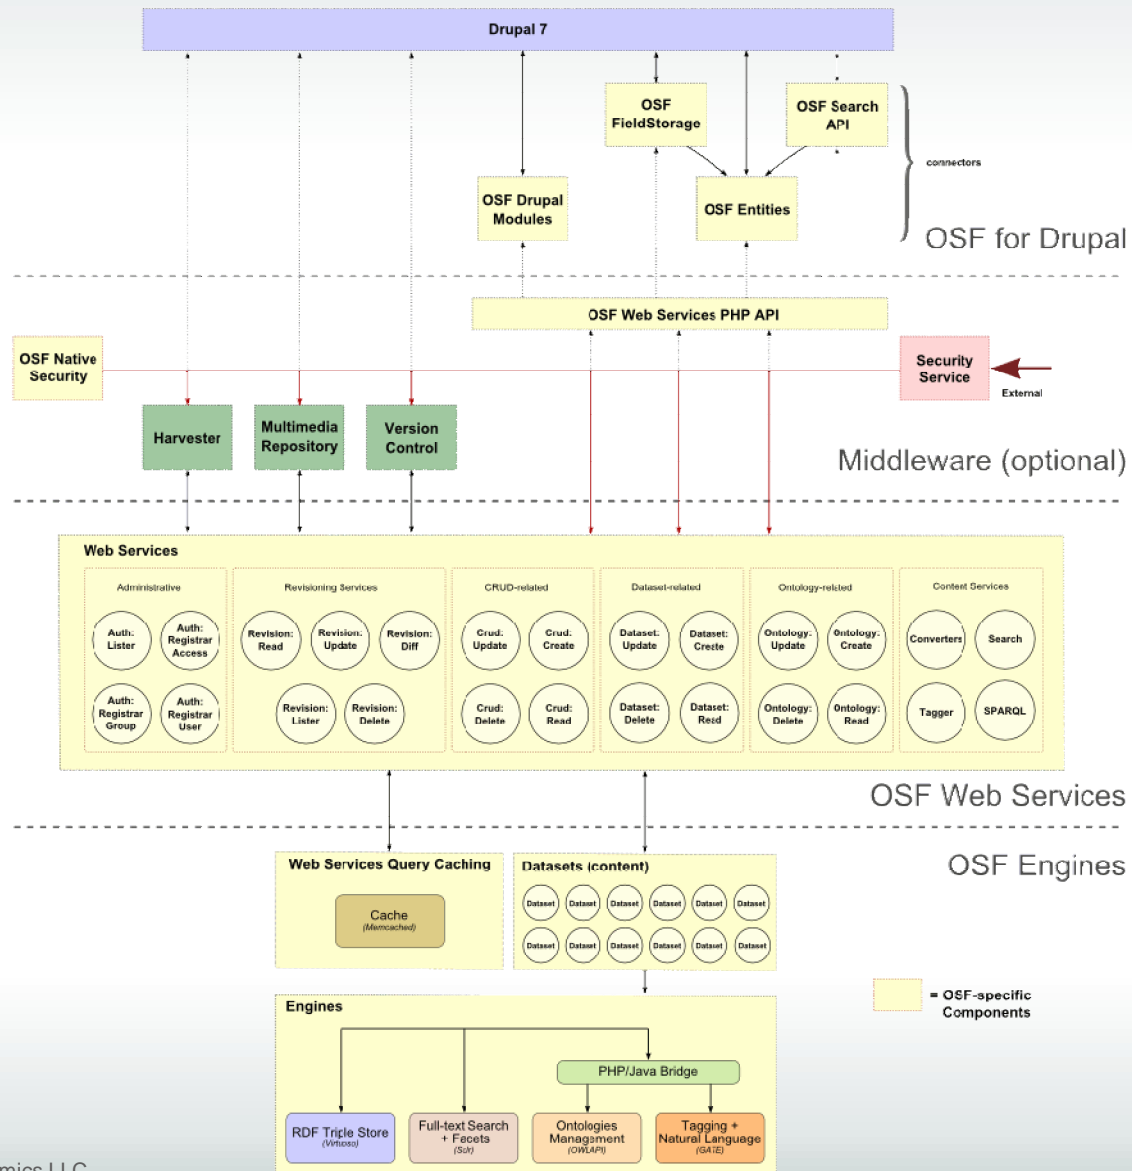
Drupal 7

OSF FieldStorage

OSF Search API

connectors

OSF Drupal Modules

OSF Entities

OSF for Drupal

OSF Web Services PHP API

OSF Native Security

Security Service

External

Harvester

Multimedia Repository

Version Control

Middleware (optional)

Web Services

Administrative

Auth: Lister

Auth: Registrar Access

Auth: Registrar Group

Auth: Registrar User

Revisioning Services

Revision: Read

Revision: Update

Revision: Diff

Revision: Lister

Revision: Delete

CRUD-related

Crud: Update

Crud: Create

Crud: Delete

Crud: Read

Dataset-related

Dataset: Update

Dataset: Create

Dataset: Delete

Dataset: Read

Ontology-related

Ontology: Update

Ontology: Create

Ontology: Delete

Ontology: Read

Content Services

Converters

Search

Tagger

SPARQL

OSF Web Services

OSF Engines

Web Services Query Caching

Cache
(Memcached)

Datasets (content)

Dataset Dataset Dataset Dataset Dataset Dataset

Dataset Dataset Dataset Dataset Dataset Dataset

= OSF-specific Components

Engines

PHP/Java Bridge

RDF Triple Store
(Virtuoso)

Full-text Search + Facets
(Solr)

Ontologies Management
(OWLAPI)

Tagging + Natural Language
(GATE)

mics LLC